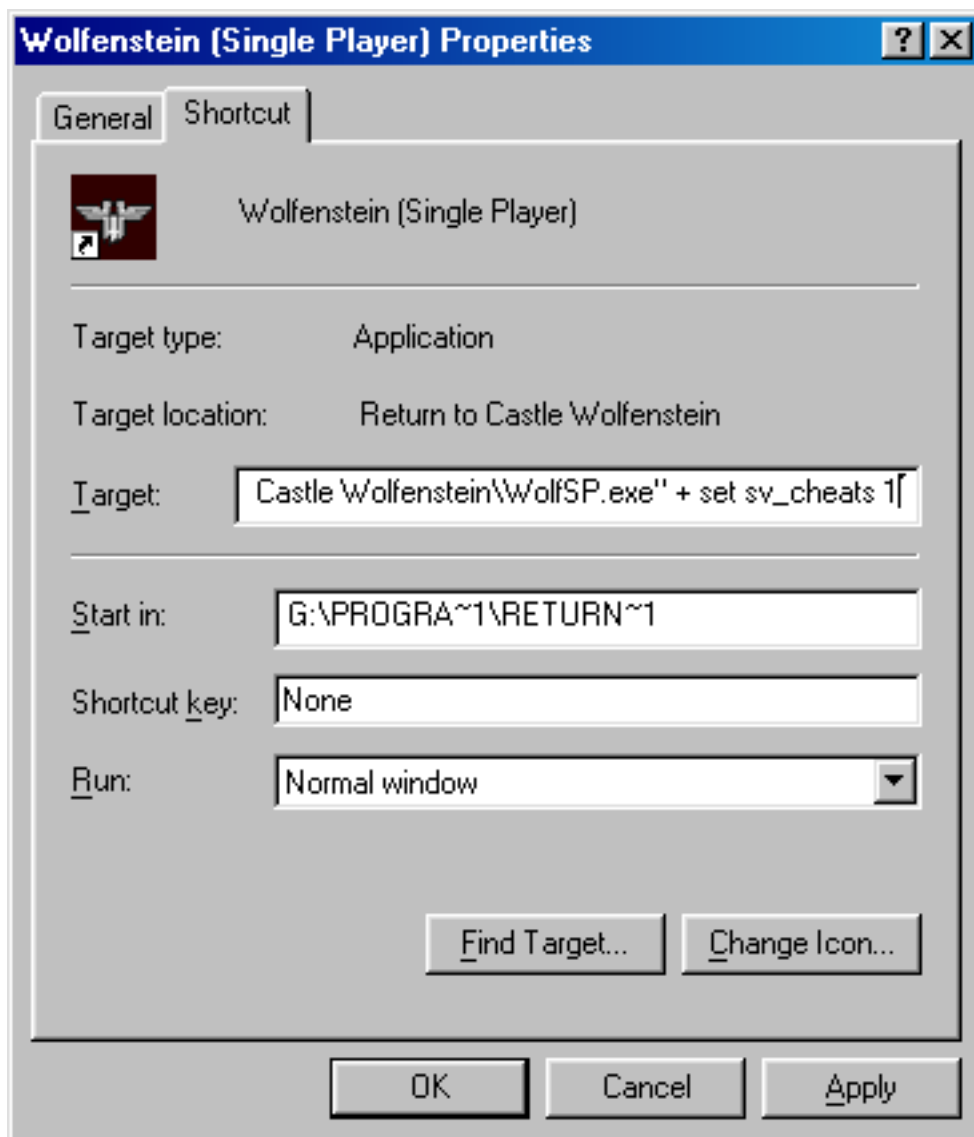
Wolfenstein (Single Player) Properties

?

General

Shortcut

Wolfenstein (Single Player)

Target type: Application

Target location: Return to Castle Wolfenstein

Target: Castle Wolfenstein\WolfSP.exe" + set sv_cheats 1

Start in: G:\PROGRA~1\RETURN~1

Shortcut key: None

Run: Normal window

Find Target...

Change Icon...

OK

Cancel

Apply